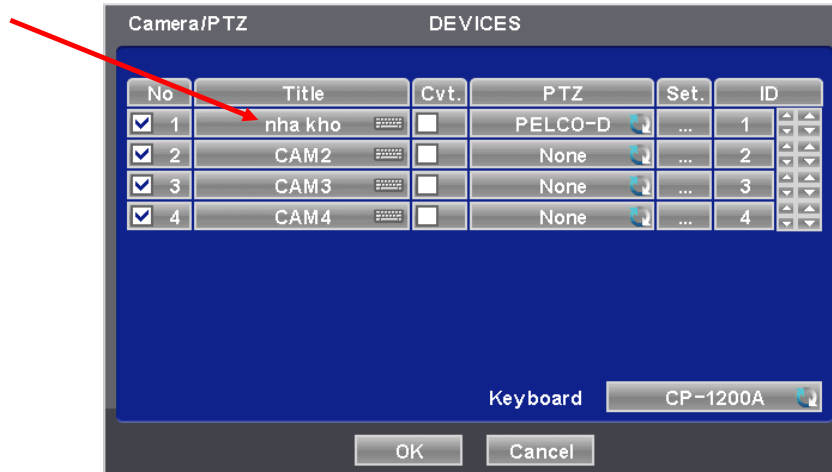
Camera/PTZ DEVICES

| No | Title | Cvt. | PTZ | Set. | ID |
|---|---|---|---|---|---|
| 1 | nha kho | | PELCO-D | ... | 1 |
| 2 | CAM2 | | None | ... | 2 |
| 3 | CAM3 | | None | ... | 3 |
| 4 | CAM4 | | None | ... | 4 |

Keyboard CP-1200A

OK Cancel